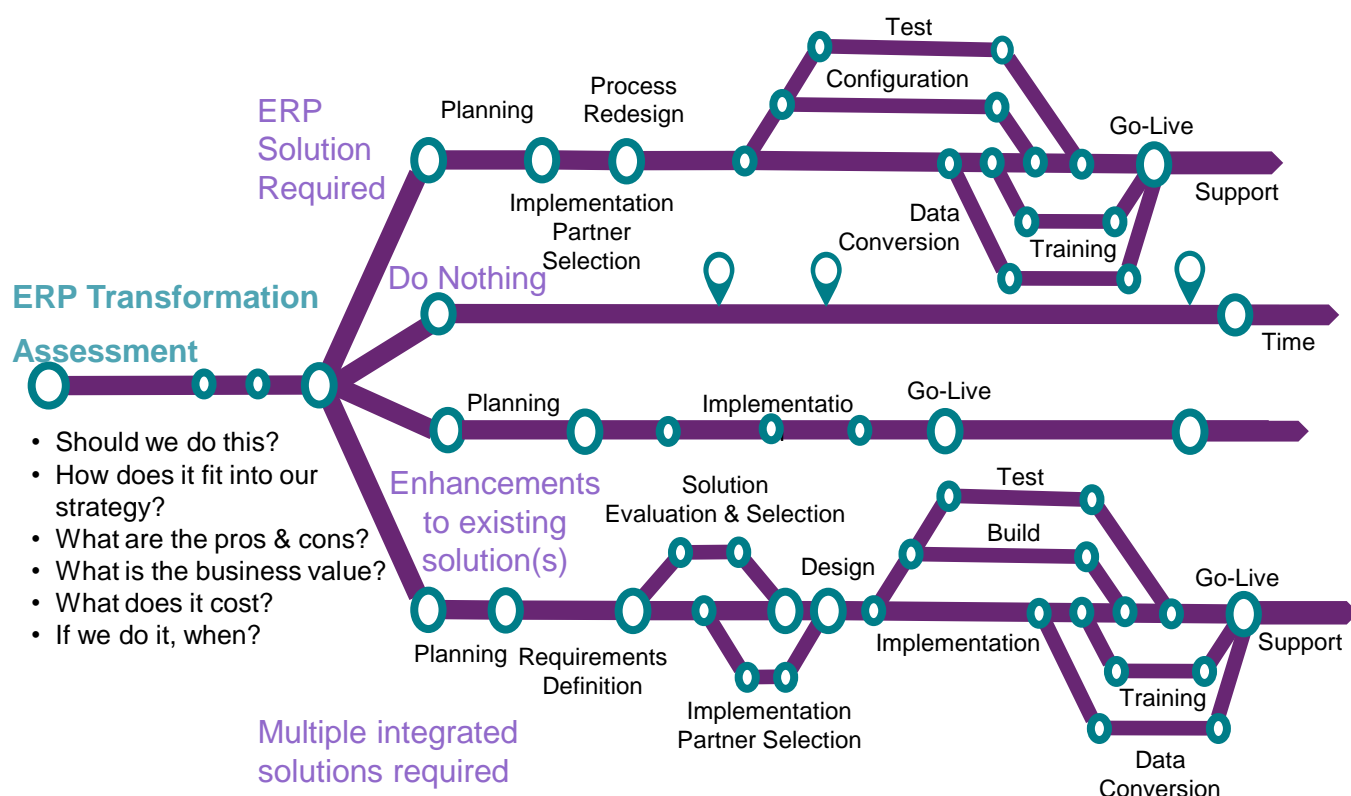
ERP Transformation Assessment

- Should we do this?
- How does it fit into our strategy?
- What are the pros & cons?
- What is the business value?
- What does it cost?
- If we do it, when?

ERP Solution Required

Planning

Process Redesign

Implementation Partner Selection

Test

Configuration

Go-Live

Support

Data Conversion

Training

Do Nothing

Time

Planning

Implementatio

Go-Live

Enhancements to existing solution(s)

Solution Evaluation & Selection

Test

Build

Design

Go-Live

Support

Planning

Requirements Definition

Implementation

Training

Implementation Partner Selection

Data Conversion

Multiple integrated solutions required